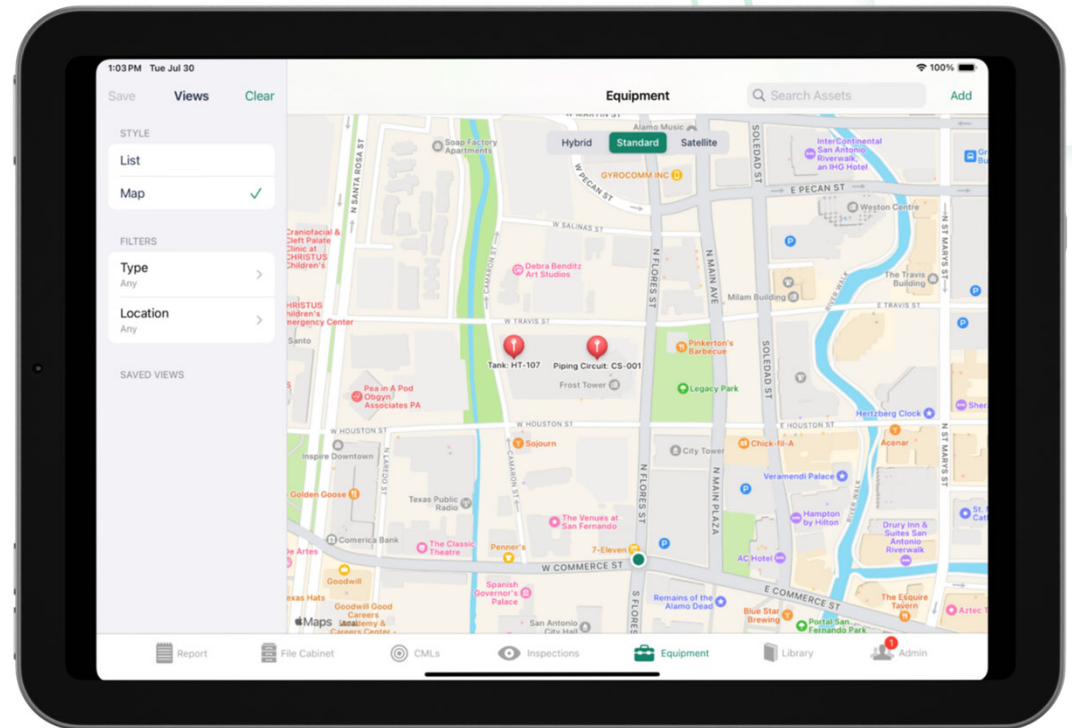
1:03 PM Tue Jul 30

100%

Save Views Clear

STYLE

List

Map ✓

FILTERS

Type
Any

Location
Any

SAVED VIEWS

Equipment

Search Assets

Add

Hybrid Standard Satellite

Soap Factory Apartments

Alamo Music

GYROCOMM INC

InterContinental San Antonio Riverwalk, an IHG Hotel

E PECAN ST

W PECAN ST

Weston Centre

W SALINAS ST

Craniofacial & Cleft Palate Clinic at CHRISTUS Children's

Debra Benditz Art Studios

The Travis Building

Milam Building

E TRAVIS ST

CHRISTUS Children's Emergency Center

W TRAVIS ST

Pinkerton's Barbecue

Santo

Tank: HT-107

Piping Circuit: CS-001

Frost Tower

Legacy Park

Pea in A Pod Obgyn Associates PA

Hertzberg Clock

W HOUSTON ST

W HOUSTON ST

E HOUSTON ST

Inspire Downtown

Sojourn

City Tower

Chick-fil-A

Acenar

Veramendi Palace

Golden Goose

Texas Public Radio

Hampton by Hilton

The Venues at San Fernando

Drury Inn & Suites San Antonio Riverwalk

Comerica Bank

The Classic Theatre

de Artes

Penner's

7-Eleven

AC Hotel

Goodwill

W COMMERCE ST

E COMMERCE ST

Spanish Governor's Palace

Remains of the Alamo Dead

The Esquire Tavern

Goodwill Good Careers Academy & Careers Center

San Antonio City Hall

Blue Star Brewing

Portal San Fernando Park

Aztec T

N SANTA ROSA ST

N FLORES ST

N MAIN AVE

N MAIN PLAZA

SOLEDAD ST

N ST MARYS ST

N LAREDO ST

CAMARON ST

S FLORES ST

RIVER WALK

Maps

Report File Cabinet CMLs Inspections Equipment Library 1 Admin